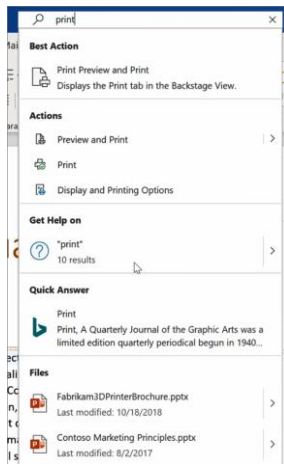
print

Best Action

Print Preview and Print
Displays the Print tab in the Backstage View.

Actions

Preview and Print

Print

Display and Printing Options

Get Help on

"print"
10 results

Quick Answer

Print
Print, A Quarterly Journal of the Graphic Arts was a limited edition quarterly periodical begun in 1940...

Files

Fabrikam3DPrinterBrochure.pptx
Last modified: 10/18/2018

Contoso Marketing Principles.pptx
Last modified: 8/2/2017